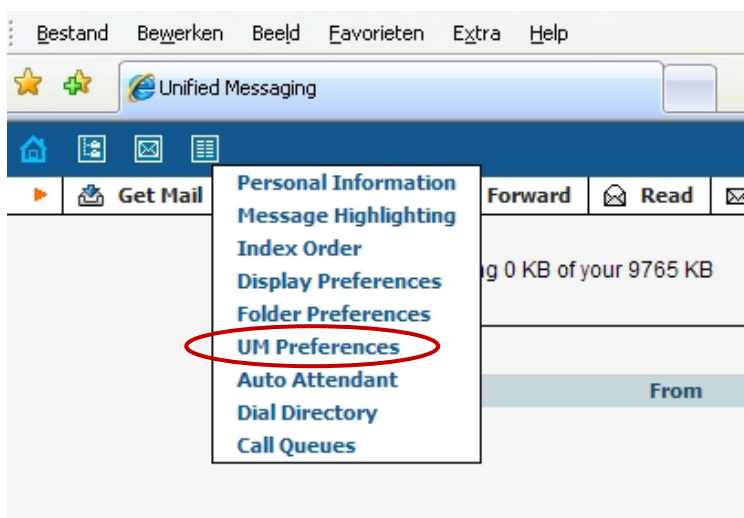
Bestand Bewerken Beeld Favorieten Extra Help

Unified Messaging

Get Mail

Personal Information
Message Highlighting
Index Order
Display Preferences
Folder Preferences
UM Preferences
Auto Attendant
Dial Directory
Call Queues

Forward Read

g 0 KB of your 9765 KB

From